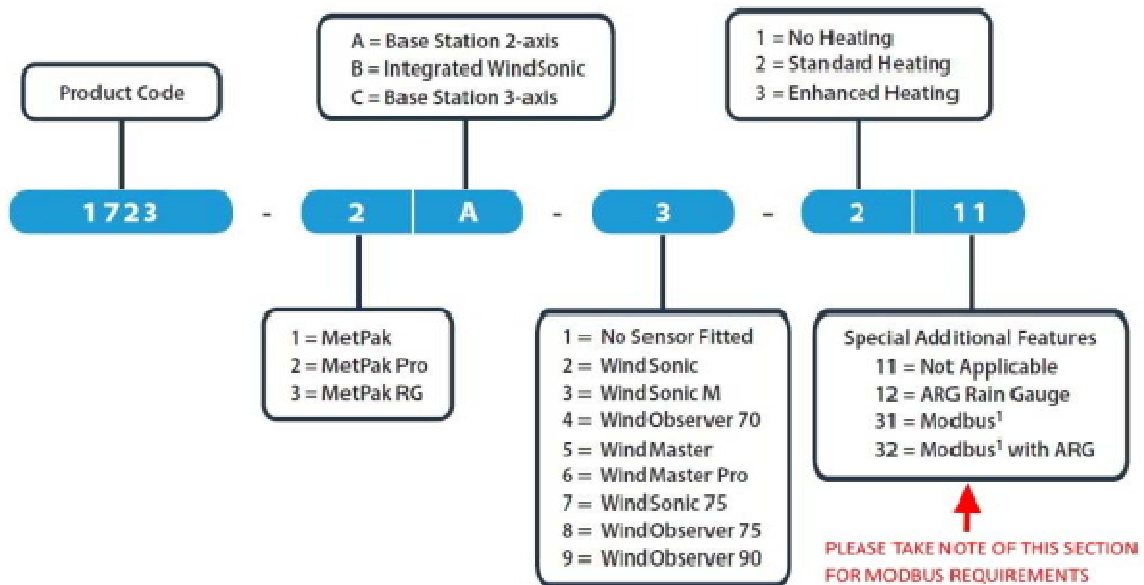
Product Code

A = Base Station 2-axis
B = Integrated WindSonic
C = Base Station 3-axis

1 = No Heating
2 = Standard Heating
3 = Enhanced Heating

1723 - 2 A - 3 - 2 11

1 = MetPak
2 = MetPak Pro
3 = MetPak RG

1 = No Sensor Fitted
2 = WindSonic
3 = WindSonic M
4 = WindObserver 70
5 = WindMaster
6 = WindMaster Pro
7 = WindSonic 75
8 = WindObserver 75
9 = WindObserver 90

Special Additional Features
11 = Not Applicable
12 = ARG Rain Gauge
31 = Modbus$^1$
32 = Modbus$^1$ with ARG

PLEASE TAKE NOTE OF THIS SECTION FOR MODBUS REQUIREMENTS